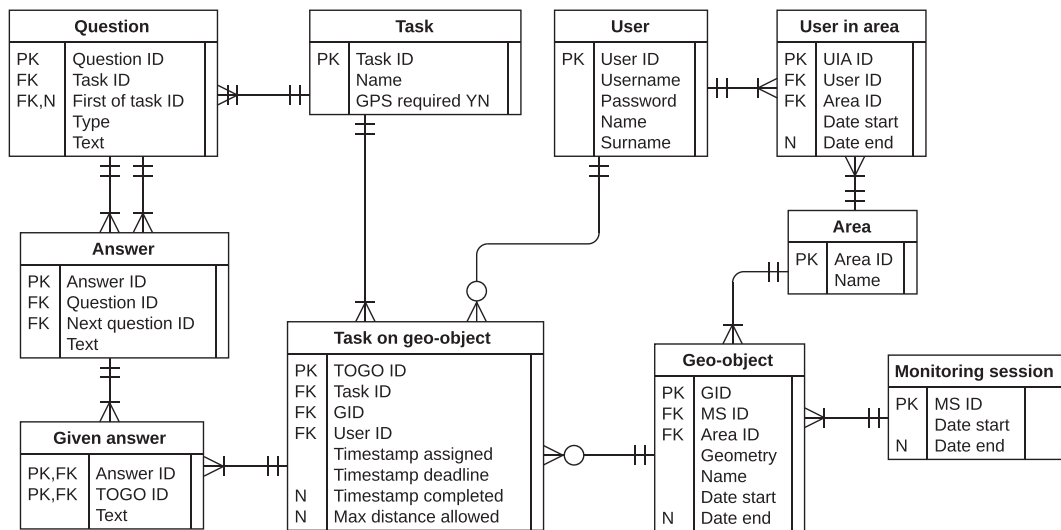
**Question**

| | |
|---|---|
| PK | Question ID |
| FK | Task ID |
| FK,N | First of task ID |
| | Type |
| | Text |

**Task**

| | |
|---|---|
| PK | Task ID |
| | Name |
| | GPS required YN |

**User**

| | |
|---|---|
| PK | User ID |
| | Username |
| | Password |
| | Name |
| | Surname |

**User in area**

| | |
|---|---|
| PK | UIA ID |
| FK | User ID |
| FK | Area ID |
| | Date start |
| N | Date end |

**Area**

| | |
|---|---|
| PK | Area ID |
| | Name |

**Answer**

| | |
|---|---|
| PK | Answer ID |
| FK | Question ID |
| FK | Next question ID |
| | Text |

**Task on geo-object**

| | |
|---|---|
| PK | TOGO ID |
| FK | Task ID |
| FK | GID |
| FK | User ID |
| | Timestamp assigned |
| | Timestamp deadline |
| N | Timestamp completed |
| N | Max distance allowed |

**Geo-object**

| | |
|---|---|
| PK | GID |
| FK | MS ID |
| FK | Area ID |
| | Geometry |
| | Name |
| | Date start |
| N | Date end |

**Monitoring session**

| | |
|---|---|
| PK | MS ID |
| | Date start |
| N | Date end |

**Given answer**

| | |
|---|---|
| PK,FK | Answer ID |
| PK,FK | TOGO ID |
| | Text |